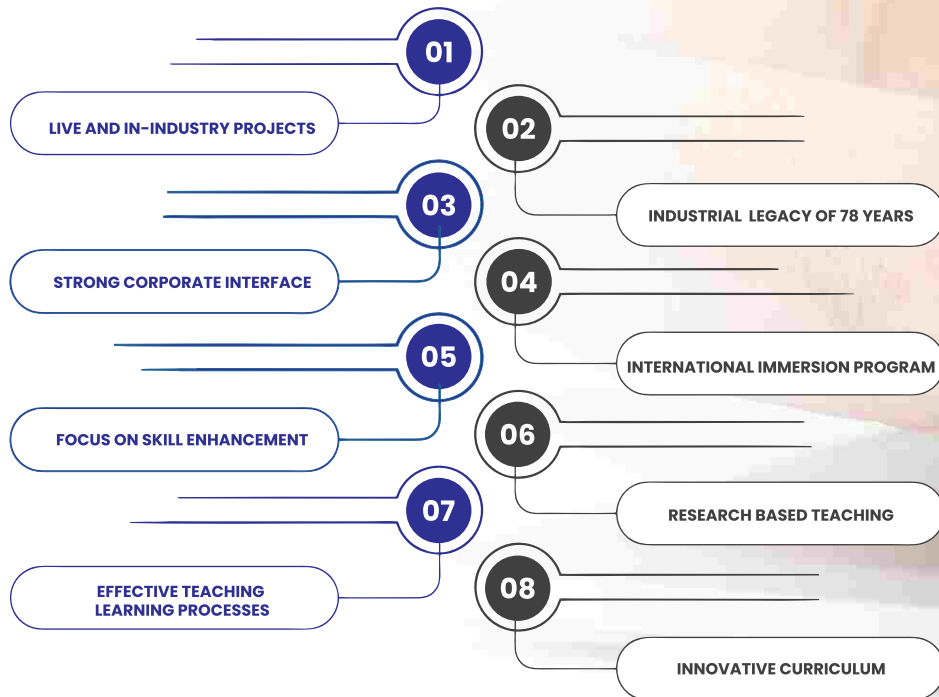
01

LIVE AND IN-INDUSTRY PROJECTS

02

INDUSTRIAL LEGACY OF 78 YEARS

03

STRONG CORPORATE INTERFACE

04

INTERNATIONAL IMMERSION PROGRAM

05

FOCUS ON SKILL ENHANCEMENT

06

RESEARCH BASED TEACHING

07

EFFECTIVE TEACHING LEARNING PROCESSES

08

INNOVATIVE CURRICULUM